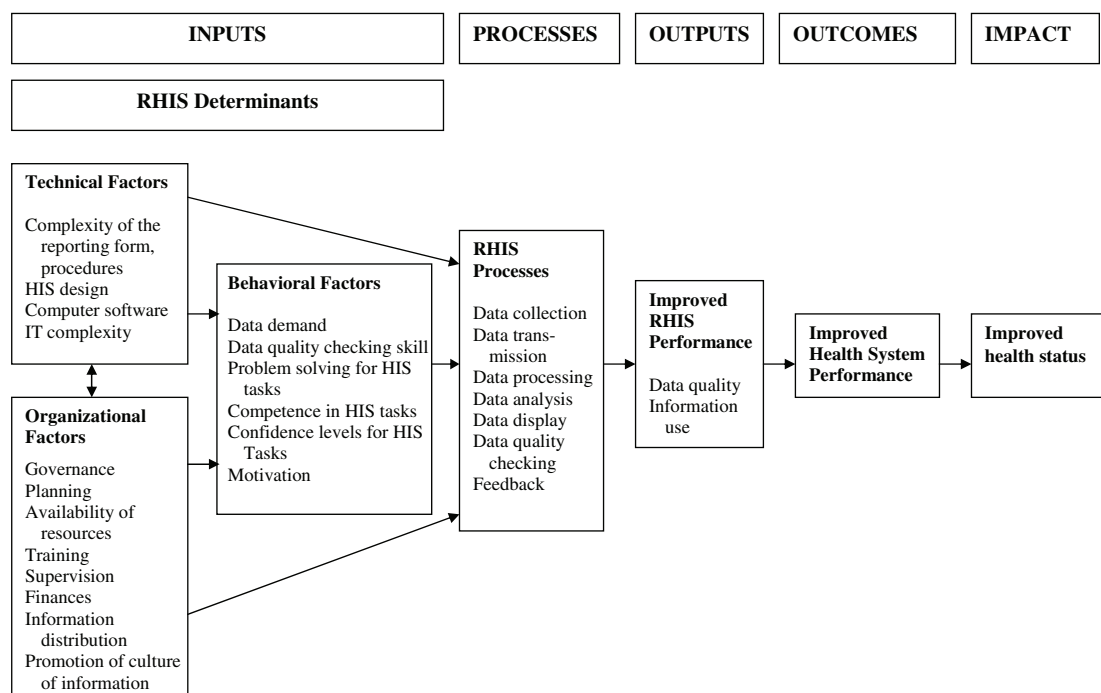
INPUTS

PROCESSES

OUTPUTS

OUTCOMES

IMPACT

RHIS Determinants

Technical Factors

Complexity of the reporting form, procedures
HIS design
Computer software
IT complexity

Organizational Factors

Governance
Planning
Availability of resources
Training
Supervision
Finances
Information distribution
Promotion of culture of information

Behavioral Factors

Data demand
Data quality checking skill
Problem solving for HIS tasks
Competence in HIS tasks
Confidence levels for HIS Tasks
Motivation

RHIS Processes

Data collection
Data transmission
Data processing
Data analysis
Data display
Data quality checking
Feedback

Improved RHIS Performance

Data quality
Information use

Improved Health System Performance

Improved health status